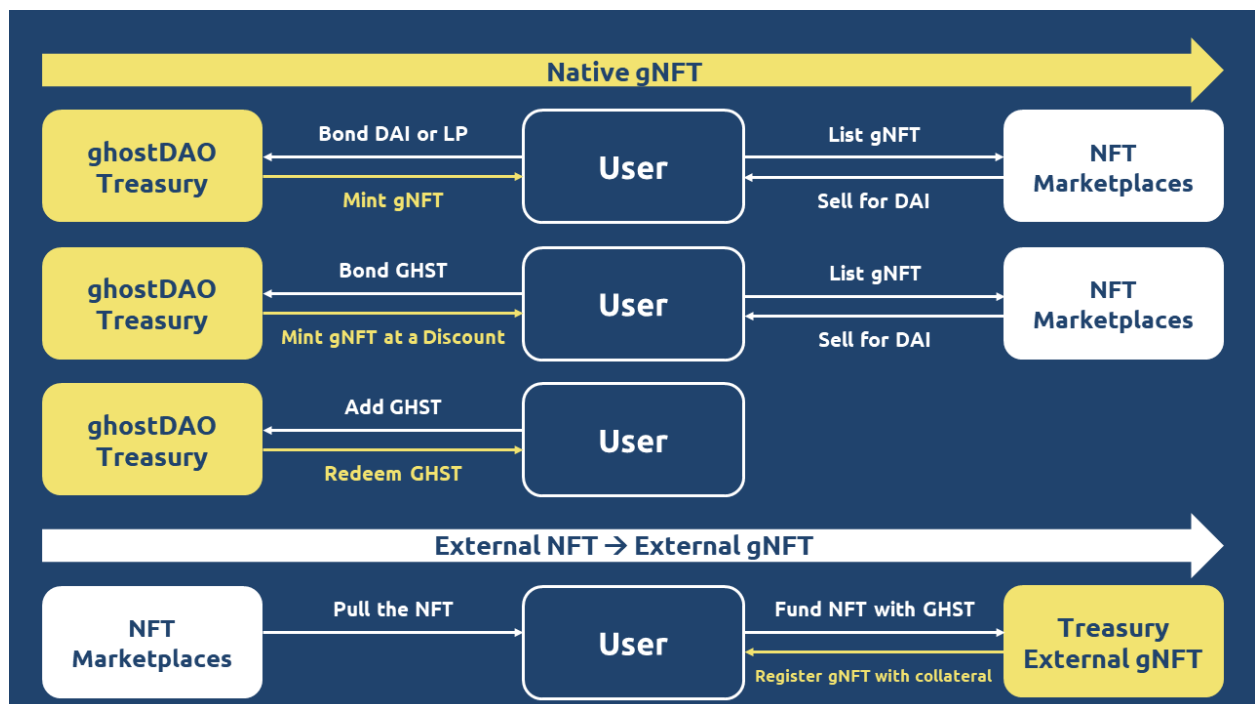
Native gNFT

ghostDAO Treasury

Bond DAI or LP

Mint gNFT

User

List gNFT

Sell for DAI

NFT Marketplaces

ghostDAO Treasury

Bond GHST

Mint gNFT at a Discount

User

List gNFT

Sell for DAI

NFT Marketplaces

ghostDAO Treasury

Add GHST

Redeem GHST

User

External NFT → External gNFT

NFT Marketplaces

Pull the NFT

User

Fund NFT with GHST

Register gNFT with collateral

Treasury External gNFT